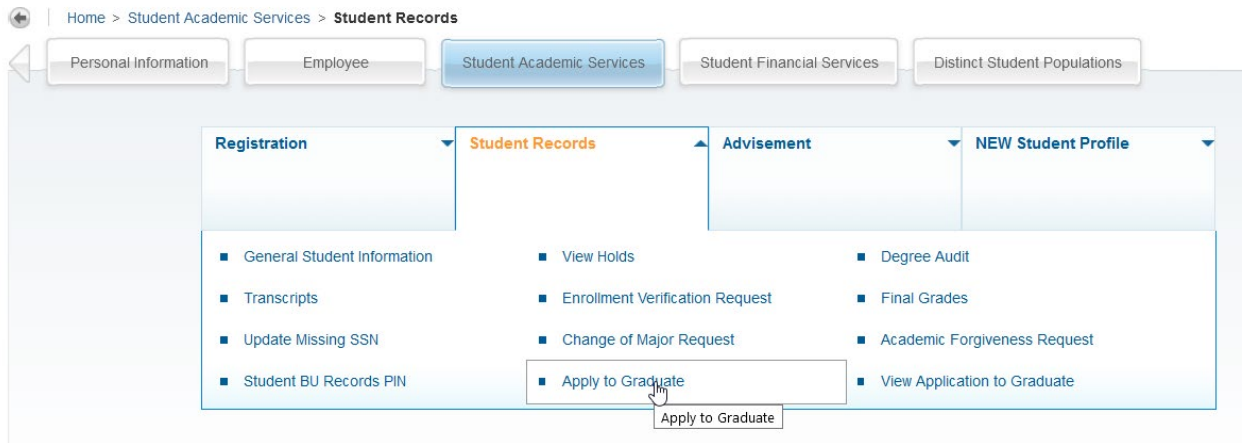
Home > Student Academic Services > **Student Records**

Personal Information | Employee | Student Academic Services | Student Financial Services | Distinct Student Populations

Registration | Student Records | Advisement | NEW Student Profile

- General Student Information
- Transcripts
- Update Missing SSN
- Student BU Records PIN

- View Holds
- Enrollment Verification Request
- Change of Major Request
- Apply to Graduate

- Degree Audit
- Final Grades
- Academic Forgiveness Request
- View Application to Graduate

Apply to Graduate